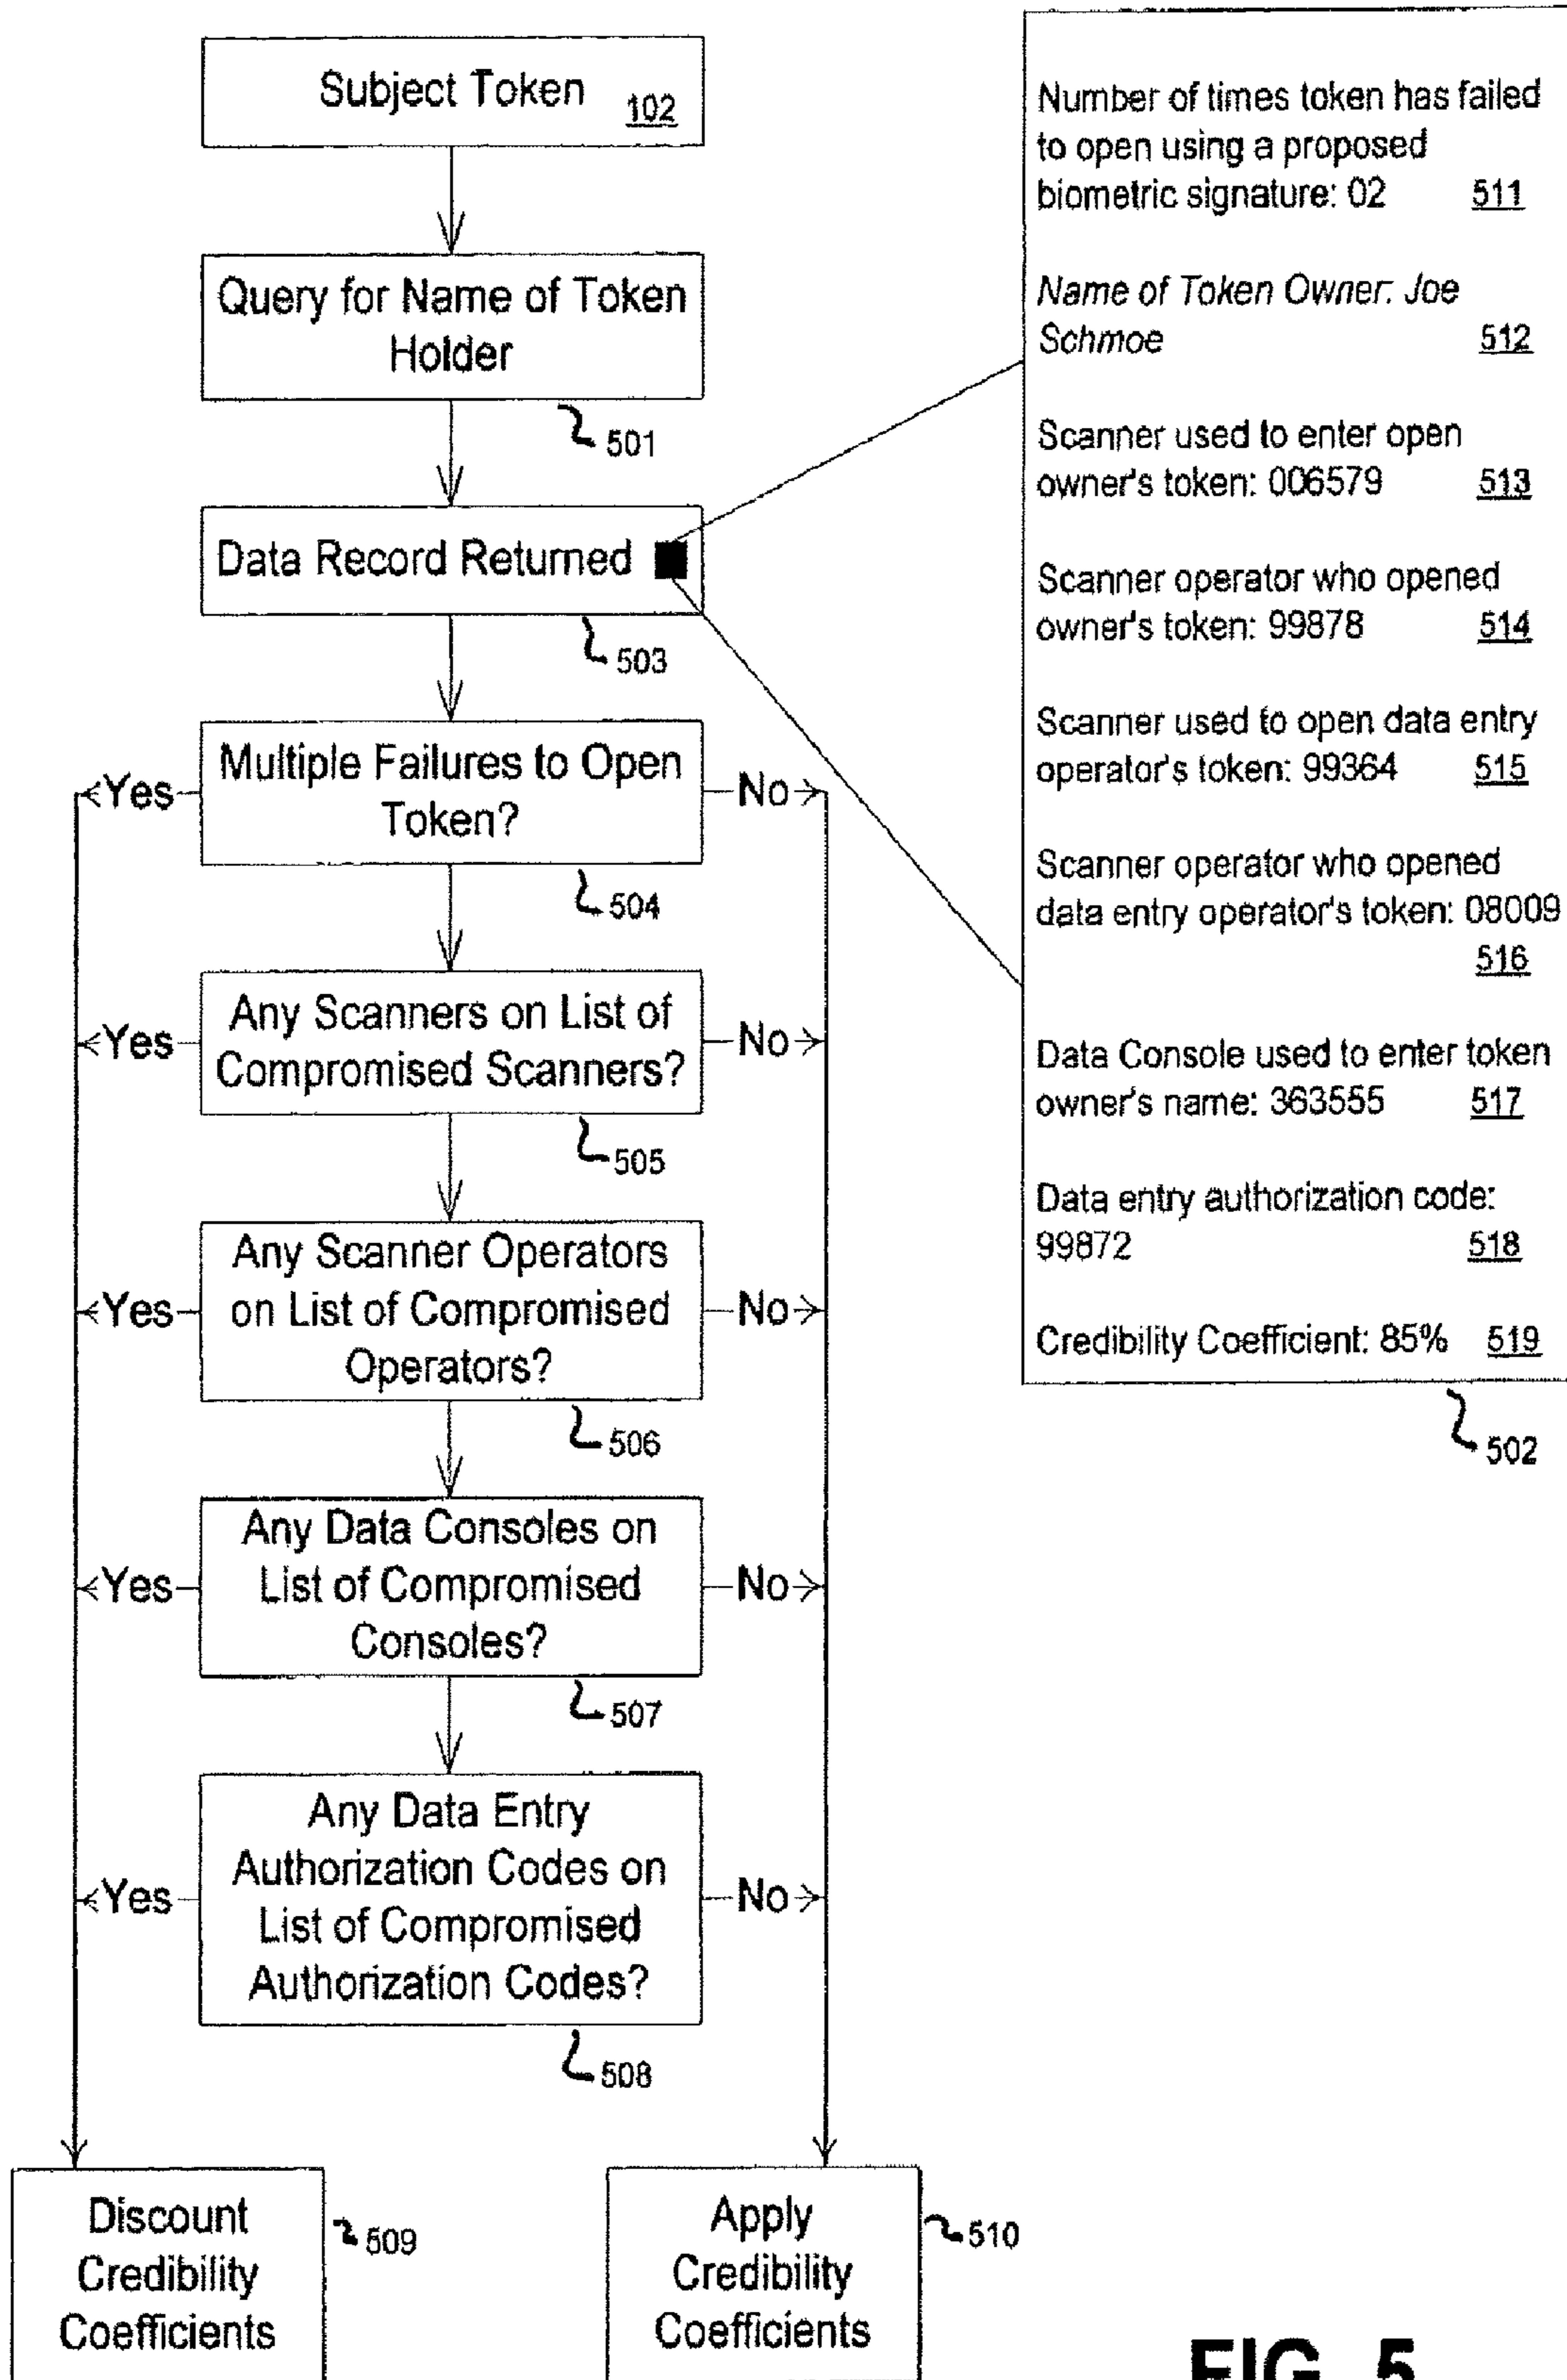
Subject Token 102

Query for Name of Token Holder

501

Data Record Returned

503

Multiple Failures to Open Token?

Yes

No

504

Any Scanners on List of Compromised Scanners?

Yes

No

505

Any Scanner Operators on List of Compromised Operators?

Yes

No

506

Any Data Consoles on List of Compromised Consoles?

Yes

No

507

Any Data Entry Authorization Codes on List of Compromised Authorization Codes?

Yes

No

508

Discount Credibility Coefficients

509

Apply Credibility Coefficients

510

Number of times token has failed to open using a proposed biometric signature: 02 511

Name of Token Owner: Joe Schmoe 512

Scanner used to enter open owner's token: 006579 513

Scanner operator who opened owner's token: 99878 514

Scanner used to open data entry operator's token: 99364 515

Scanner operator who opened data entry operator's token: 08009 516

Data Console used to enter token owner's name: 363555 517

Data entry authorization code: 99872 518

Credibility Coefficient: 85% 519

502

FIG. 5